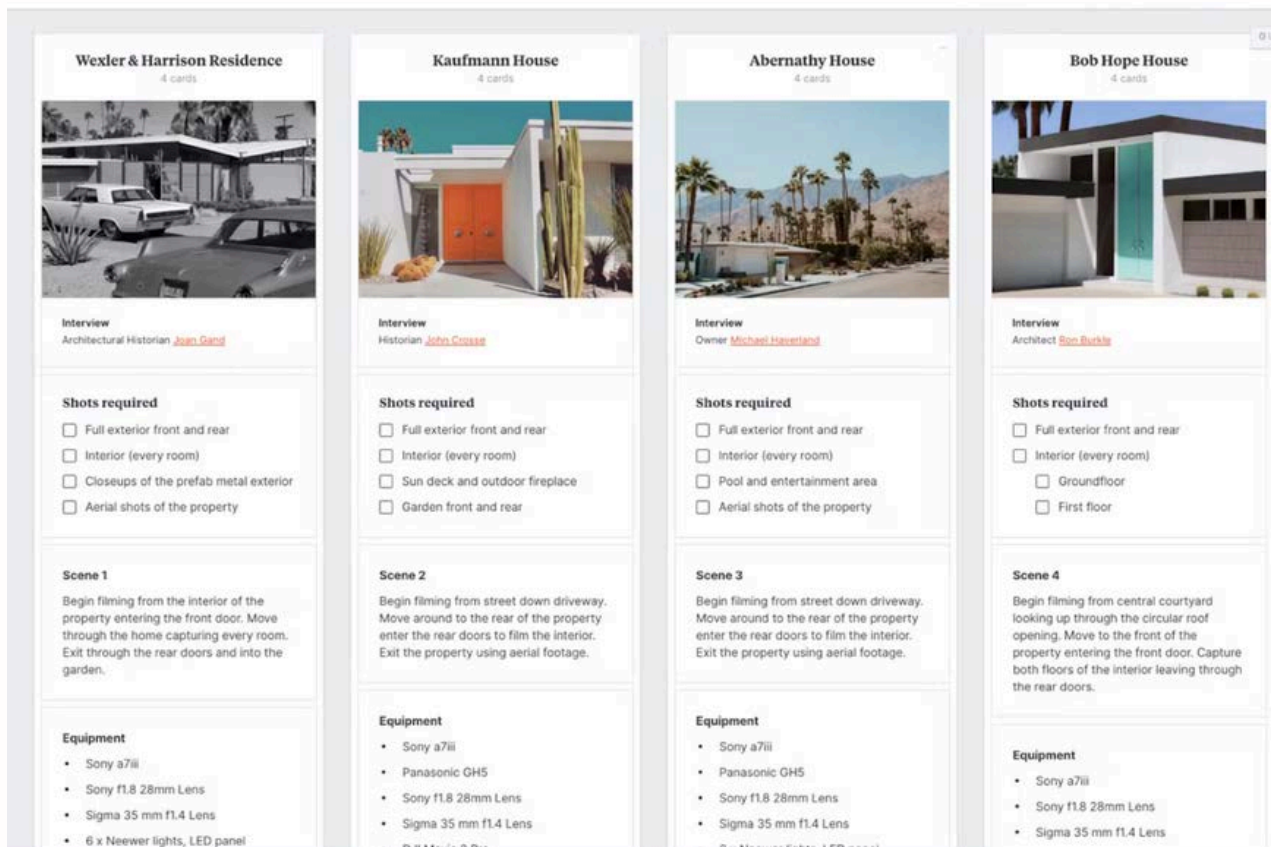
Wexler & Harrison Residence
4 cards

Interview
Architectural Historian Joan Gand

Shots required
Full exterior front and rear
Interior (every room)
Closeups of the prefab metal exterior
Aerial shots of the property

Scene 1
Begin filming from the interior of the property entering the front door. Move through the home capturing every room. Exit through the rear doors and into the garden.

Equipment
• Sony a7iii
• Sony f1.8 28mm Lens
• Sigma 35 mm f1.4 Lens
• 6 x Neewer lights, LED panel

Kaufmann House
4 cards

Interview
Historian John Crosse

Shots required
Full exterior front and rear
Interior (every room)
Sun deck and outdoor fireplace
Garden front and rear

Scene 2
Begin filming from street down driveway. Move around to the rear of the property enter the rear doors to film the interior. Exit the property using aerial footage.

Equipment
• Sony a7iii
• Panasonic GH5
• Sony f1.8 28mm Lens
• Sigma 35 mm f1.4 Lens
• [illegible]

Abernathy House
4 cards

Interview
Owner Michael Haverland

Shots required
Full exterior front and rear
Interior (every room)
Pool and entertainment area
Aerial shots of the property

Scene 3
Begin filming from street down driveway. Move around to the rear of the property enter the rear doors to film the interior. Exit the property using aerial footage.

Equipment
• Sony a7iii
• Panasonic GH5
• Sony f1.8 28mm Lens
• Sigma 35 mm f1.4 Lens
• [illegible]

Bob Hope House
4 cards

Interview
Architect Ron Burkle

Shots required
Full exterior front and rear
Interior (every room)
Groundfloor
First floor

Scene 4
Begin filming from central courtyard looking up through the circular roof opening. Move to the front of the property entering the front door. Capture both floors of the interior leaving through the rear doors.

Equipment
• Sony a7iii
• Sony f1.8 28mm Lens
• Sigma 35 mm f1.4 Lens